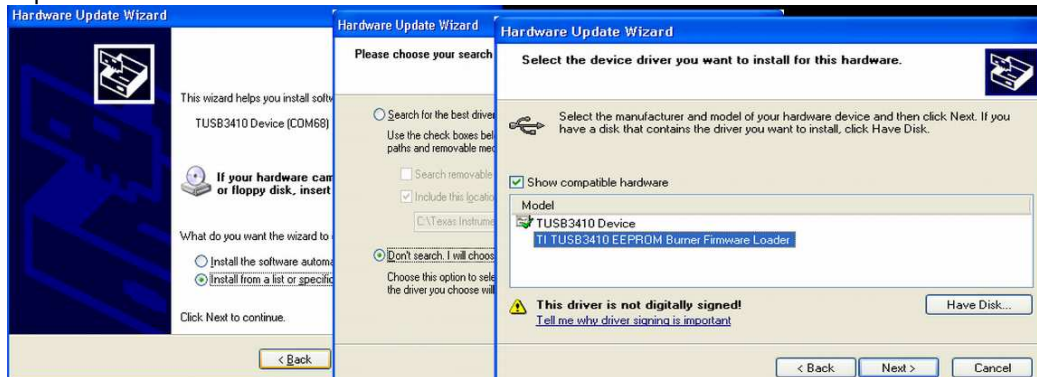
Hardware Update Wizard

This wizard helps you install softw

TUSB3410 Device (COM68)

If your hardware cam or floppy disk, insert

What do you want the wizard to

Install the software automa

Install from a list or specific

Click Next to continue.

< Back

Hardware Update Wizard

Please choose your search

Search for the best driver

Use the check boxes bel paths and removable med

Search removable

Include this location

C:\Texas Instrume

Don't search. I will choos

Choose this option to sele the driver you choose will

Hardware Update Wizard

Select the device driver you want to install for this hardware.

Select the manufacturer and model of your hardware device and then click Next. If you have a disk that contains the driver you want to install, click Have Disk.

Show compatible hardware

| Model |
|---|
| TUSB3410 Device |
| TI TUSB3410 EEPROM Burner Firmware Loader |

This driver is not digitally signed!

Tell me why driver signing is important

Have Disk...

< Back

Next >

Cancel